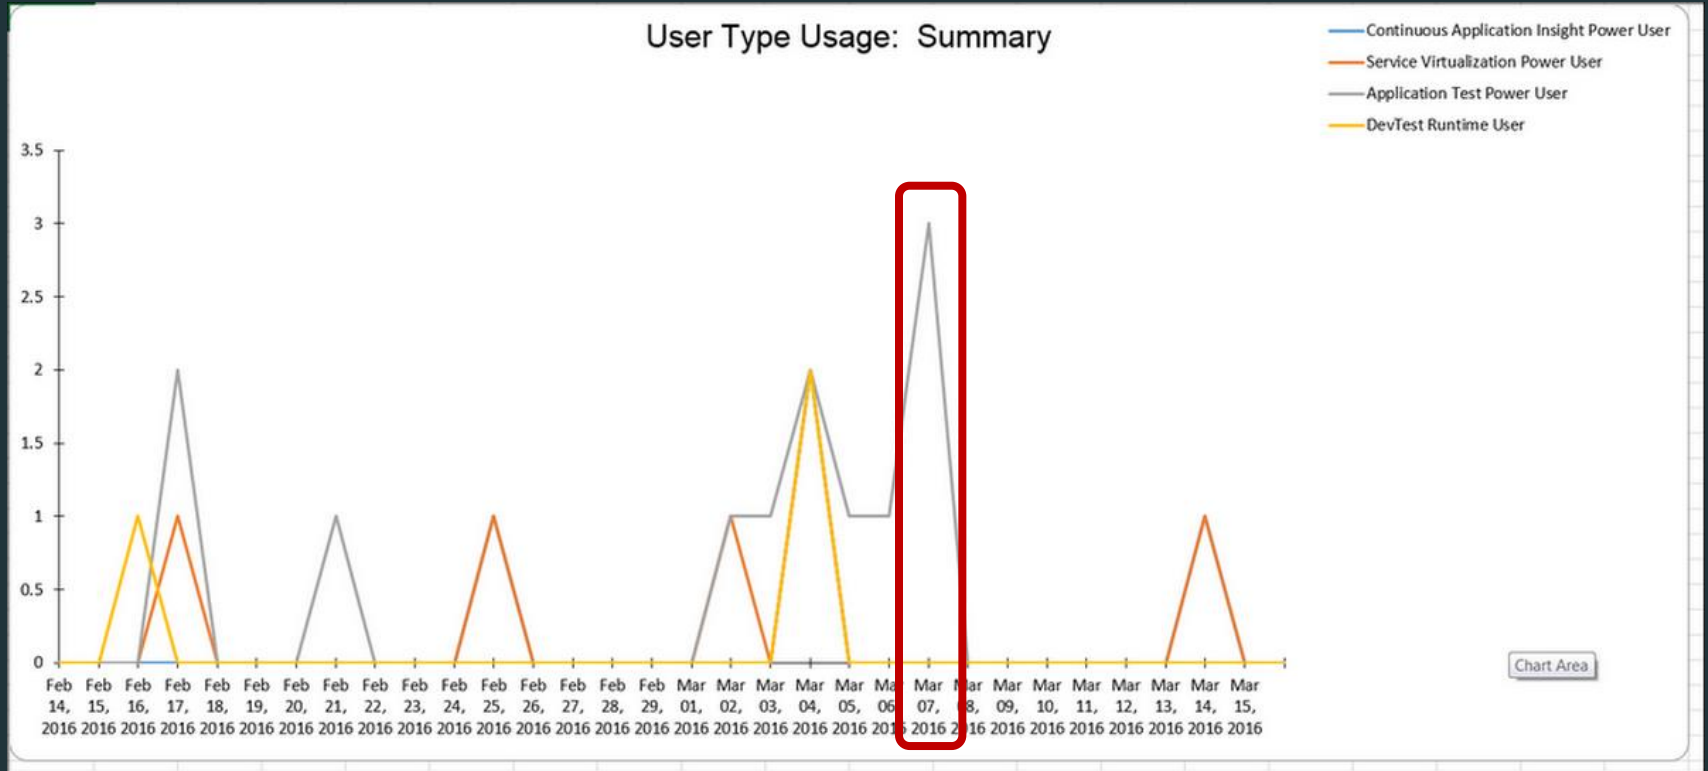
User Type Usage: Summary

Continuous Application Insight Power User
Service Virtualization Power User
Application Test Power User
DevTest Runtime User

3.5
3
2.5
2
1.5
1
0.5
0

Feb 14, 2016
Feb 15, 2016
Feb 16, 2016
Feb 17, 2016
Feb 18, 2016
Feb 19, 2016
Feb 20, 2016
Feb 21, 2016
Feb 22, 2016
Feb 23, 2016
Feb 24, 2016
Feb 25, 2016
Feb 26, 2016
Feb 27, 2016
Feb 28, 2016
Feb 29, 2016
Mar 01, 2016
Mar 02, 2016
Mar 03, 2016
Mar 04, 2016
Mar 05, 2016
Ma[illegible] 06, 201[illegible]
Mar 07, 2016
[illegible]ar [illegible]8, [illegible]16
Mar 09, 2016
Mar 10, 2016
Mar 11, 2016
Mar 12, 2016
Mar 13, 2016
Mar 14, 2016
Mar 15, 2016

Chart Area